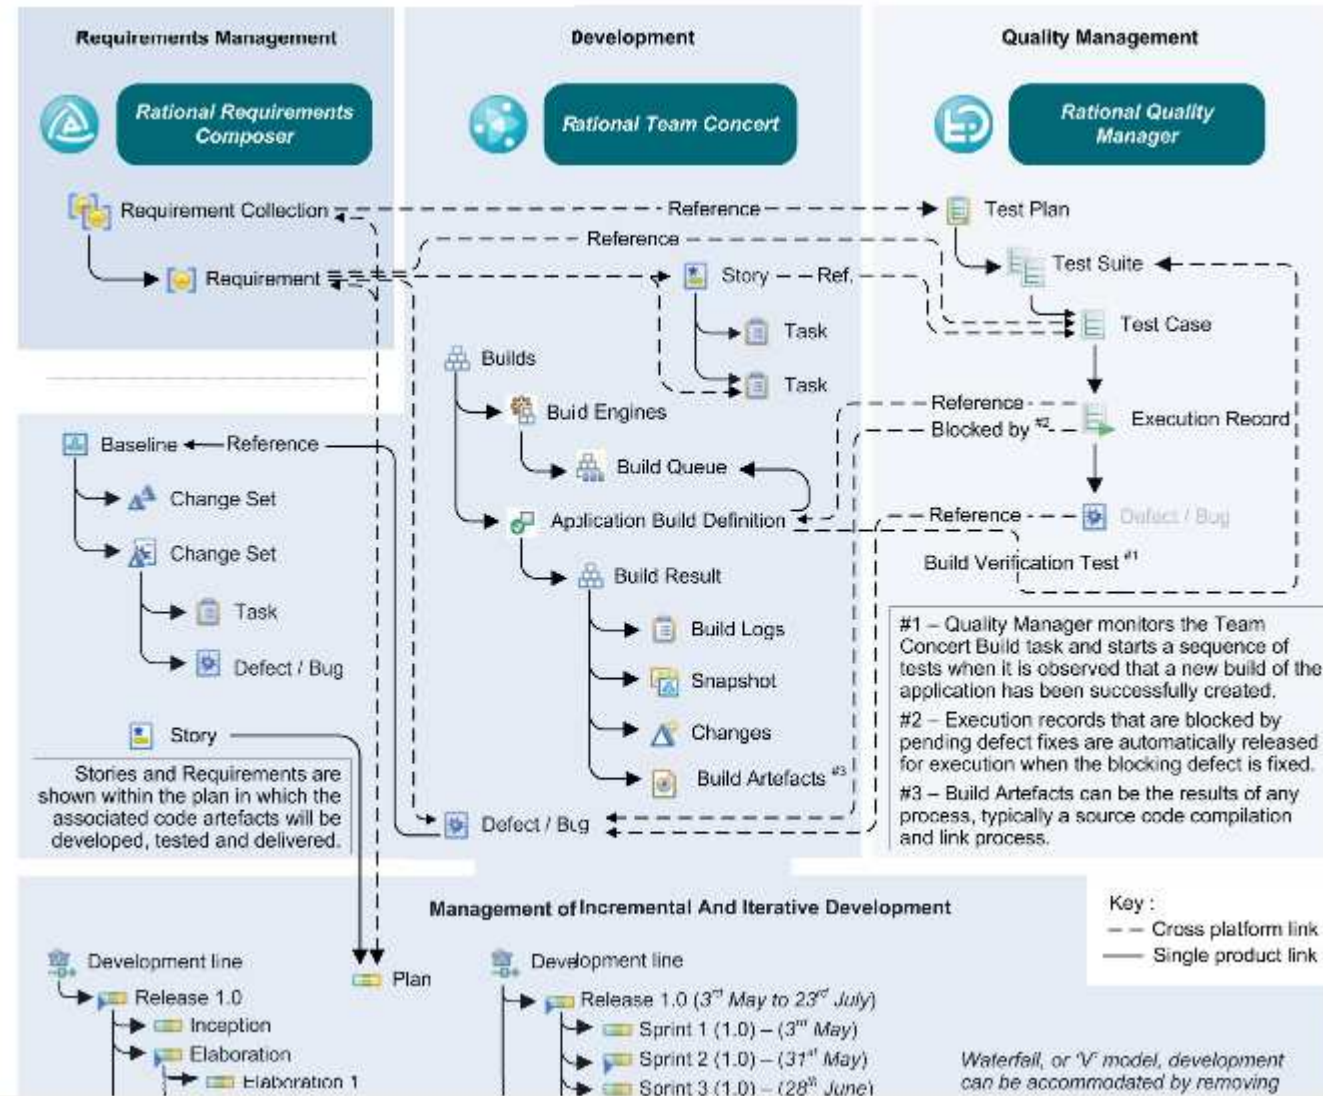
Requirements Management

Rational Requirements Composer

Requirement Collection

Requirement

Development

Rational Team Concert

Quality Management

Rational Quality Manager

Reference

Test Plan

Reference

Test Suite

Story

Ref.

Test Case

Task

Builds

Task

Buid Engines

Reference

Blocked by #2

Execution Record

Build Queue

Application Build Definition

Reference

Defect / Bug

Build Verification Test #1

Build Result

Baseline

Reference

Change Set

Change Set

Task

Defect / Bug

Build Logs

Snapshot

Changes

Build Artefacts #3

Story

Stories and Requirements are shown within the plan in which the associated code artefacts will be developed, tested and delivered.

Defect / Bug

#1 – Quality Manager monitors the Team Concert Build task and starts a sequence of tests when it is observed that a new build of the application has been successfully created.

#2 – Execution records that are blocked by pending defect fixes are automatically released for execution when the blocking defect is fixed.

#3 – Build Artefacts can be the results of any process, typically a source code compilation and link process.

Management of Incremental And Iterative Development

Key :
Cross platform link
Single product link

Development line

Release 1.0

Inception

Elaboration

Elaboration 1

Plan

Development line

Release 1.0 ($3^{rd}$ May to $23^{rd}$ July)

Sprint 1 (1.0) – ($3^{rd}$ May)

Sprint 2 (1.0) – ($31^{st}$ May)

Sprint 3 (1.0) – ($28^{th}$ June)

Waterfall, or 'V' model, development can be accommodated by removing